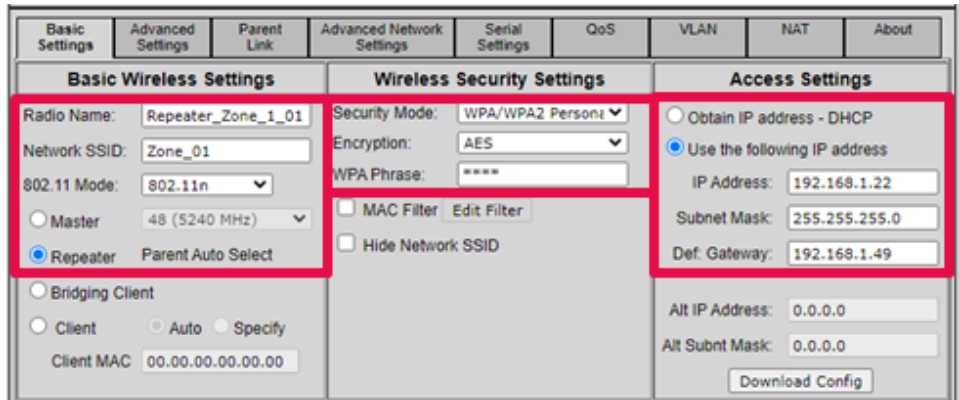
Basic Settings | Advanced Settings | Parent Link | Advanced Network Settings | Serial Settings | QoS | VLAN | NAT | About

Basic Wireless Settings

Radio Name: Repeater_Zone_1_01

Network SSID: Zone_01

802.11 Mode: 802.11n

Master 48 (5240 MHz)

Repeater Parent Auto Select

Bridging Client

Client Auto Specify

Client MAC 00.00.00.00.00.00

Wireless Security Settings

Security Mode: WPA/WPA2 Persona

Encryption: AES

WPA Phrase: ****

MAC Filter Edit Filter

Hide Network SSID

Access Settings

Obtain IP address - DHCP

Use the following IP address

IP Address: 192.168.1.22

Subnet Mask: 255.255.255.0

Def. Gateway: 192.168.1.49

Alt IP Address: 0.0.0.0

Alt Subnt Mask: 0.0.0.0

Download Config